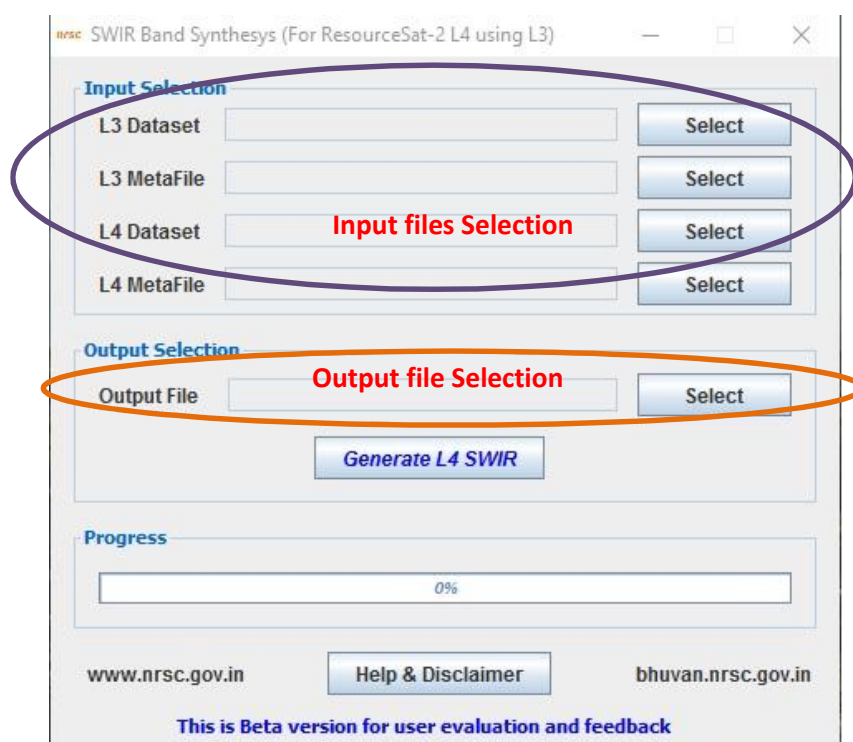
nrsc SWIR Band Synthesys (For ResourceSat-2 L4 using L3)

Input Selection

L3 Dataset Select

L3 MetaFile Select

L4 Dataset Select

Input files Selection

L4 MetaFile Select

Output Selection

Output File Select

Output file Selection

Generate L4 SWIR

Progress

0%

www.nrsc.gov.in

Help & Disclaimer

bhuvan.nrsc.gov.in

This is Beta version for user evaluation and feedback